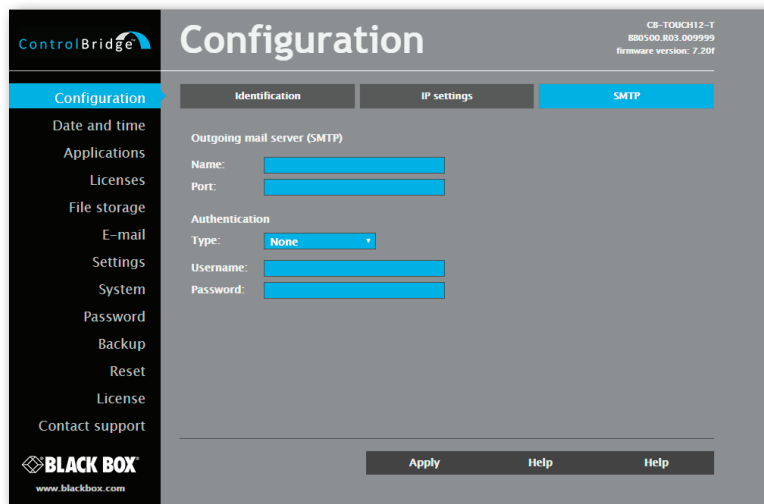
ControlBridge

Configuration

CB-TOUCH12-T
880500.R03.009999
firmware version: 7.20f

Configuration
Date and time
Applications
Licenses
File storage
E-mail
Settings
System
Password
Backup
Reset
License
Contact support

BLACK BOX
www.blackbox.com

Identification | IP settings | SMTP

Outgoing mail server (SMTP)
Name:
Port:

Authentication
Type: None
Username:
Password:

Apply | Help | Help